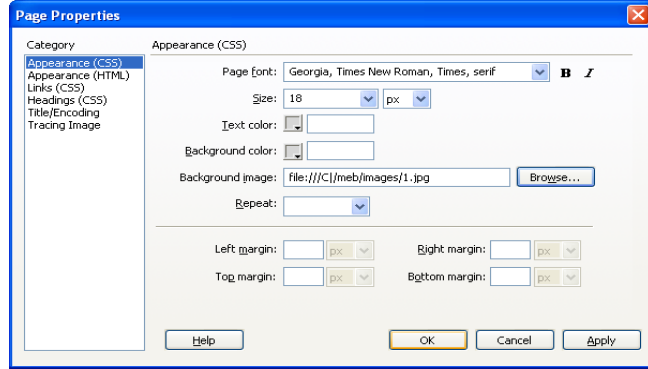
Page Properties

Category
Appearance (CSS)
Appearance (HTML)
Links (CSS)
Headings (CSS)
Title/Encoding
Tracing Image

Appearance (CSS)

Page font: Georgia, Times New Roman, Times, serif B I

Size: 18 px

Text color:

Background color:

Background image: file:///C|/meb/images/1.jpg Browse...

Repeat:

Left margin: px Right margin: px

Top margin: px Bottom margin: px

Help OK Cancel Apply